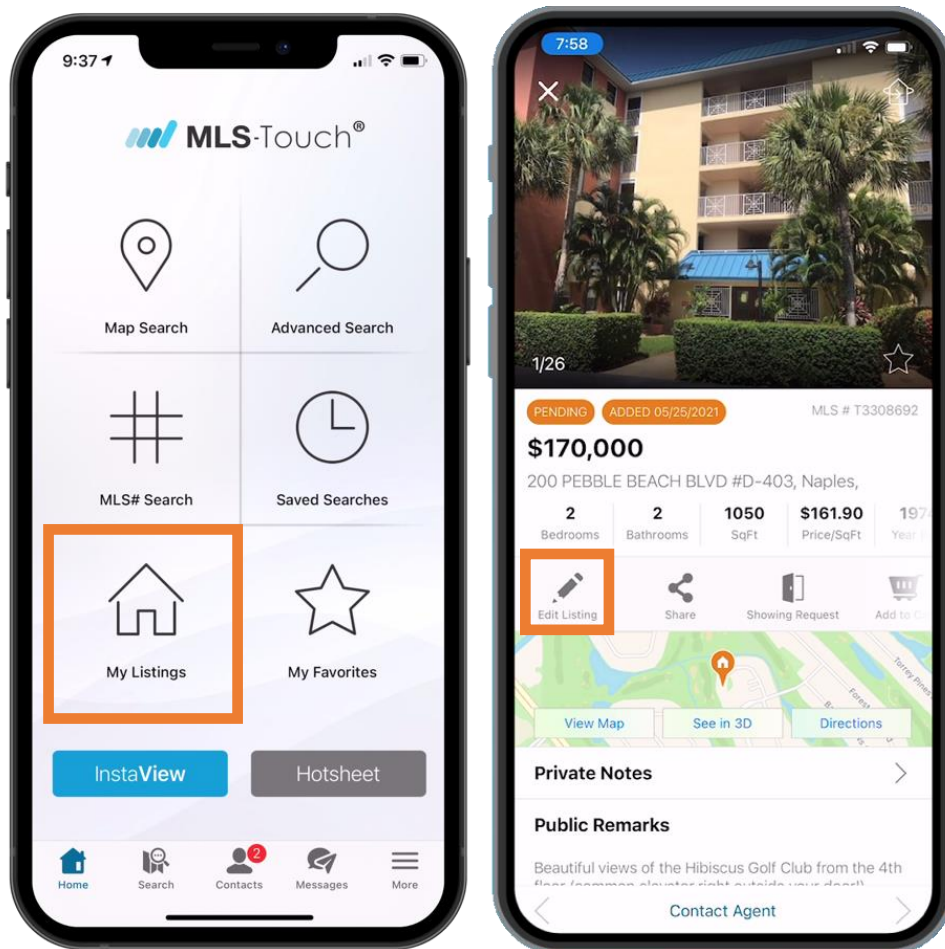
9:37

MLS-Touch®

Map Search

Advanced Search

MLS# Search

Saved Searches

My Listings

My Favorites

InstaView

Hotsheet

Home

Search

2

Contacts

Messages

More

7:58

1/26

PENDING

ADDED 05/25/2021

MLS # T3308692

$170,000

200 PEBBLE BEACH BLVD #D-403, Naples,

| 2 | 2 | 1050 | $161.90 | 197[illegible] |
|---|---|---|---|---|
| Bedrooms | Bathrooms | SqFt | Price/SqFt | Year |

Edit Listing

Share

Showing Request

Add to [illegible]

Forest

Torrey Pines

View Map

See in 3D

Directions

Private Notes

Public Remarks

Beautiful views of the Hibiscus Golf Club from the 4th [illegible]

Contact Agent